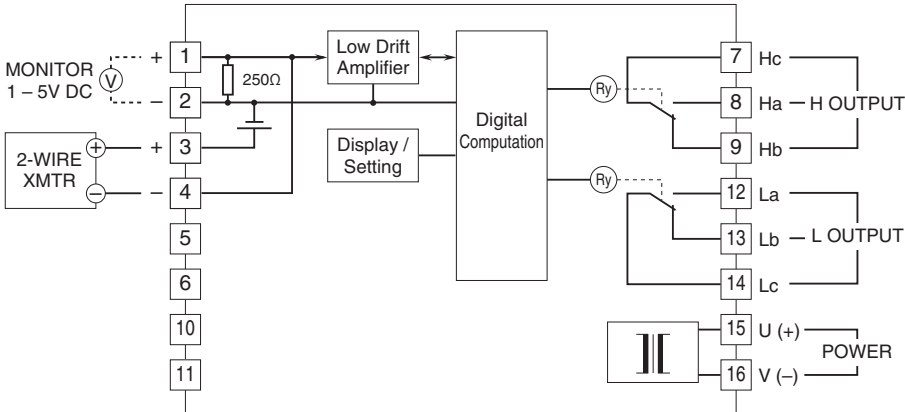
MONITOR
1 – 5V DC
V
+
–
1
2
250Ω
2-WIRE
XMTR
+
–
+
3
–
4
5
6
10
11
Low Drift
Amplifier
Display /
Setting
Digital
Computation
Ry
Ry
7 Hc
8 Ha — H OUTPUT
9 Hb
12 La
13 Lb — L OUTPUT
14 Lc
15 U (+)
16 V (–)
POWER